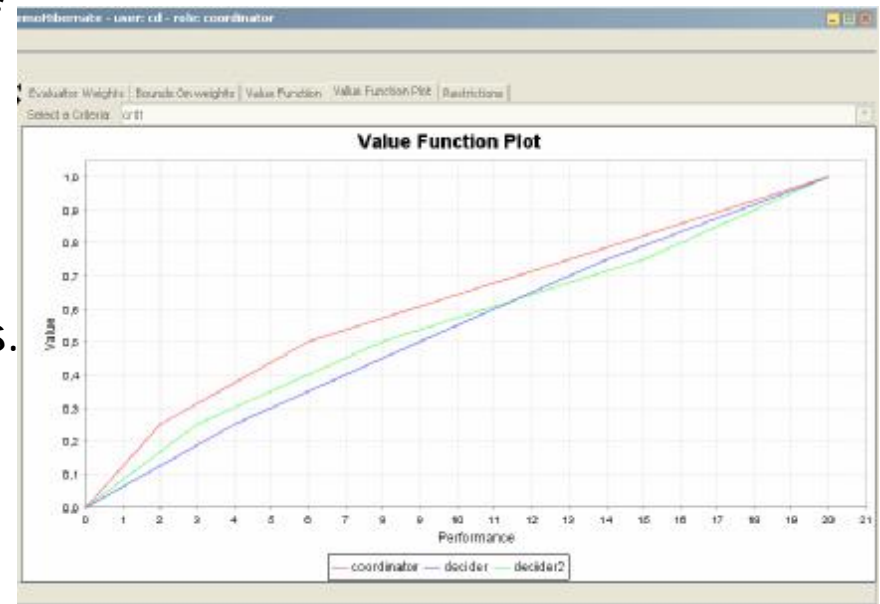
rmotthernate - user: cd - role: coordinator

Evaluator Weights | Bounds On weights | Value Function | Value Function Plot | Restrictions

Select a Criteria: crit1

Value Function Plot

1.0
0.9
0.8
0.7
0.6
0.5
0.4
0.3
0.2
0.1
0.0

Value

0 1 2 3 4 5 6 7 8 9 10 11 12 13 14 15 16 17 18 19 20 21

Performance

coordinator — decider — decider2